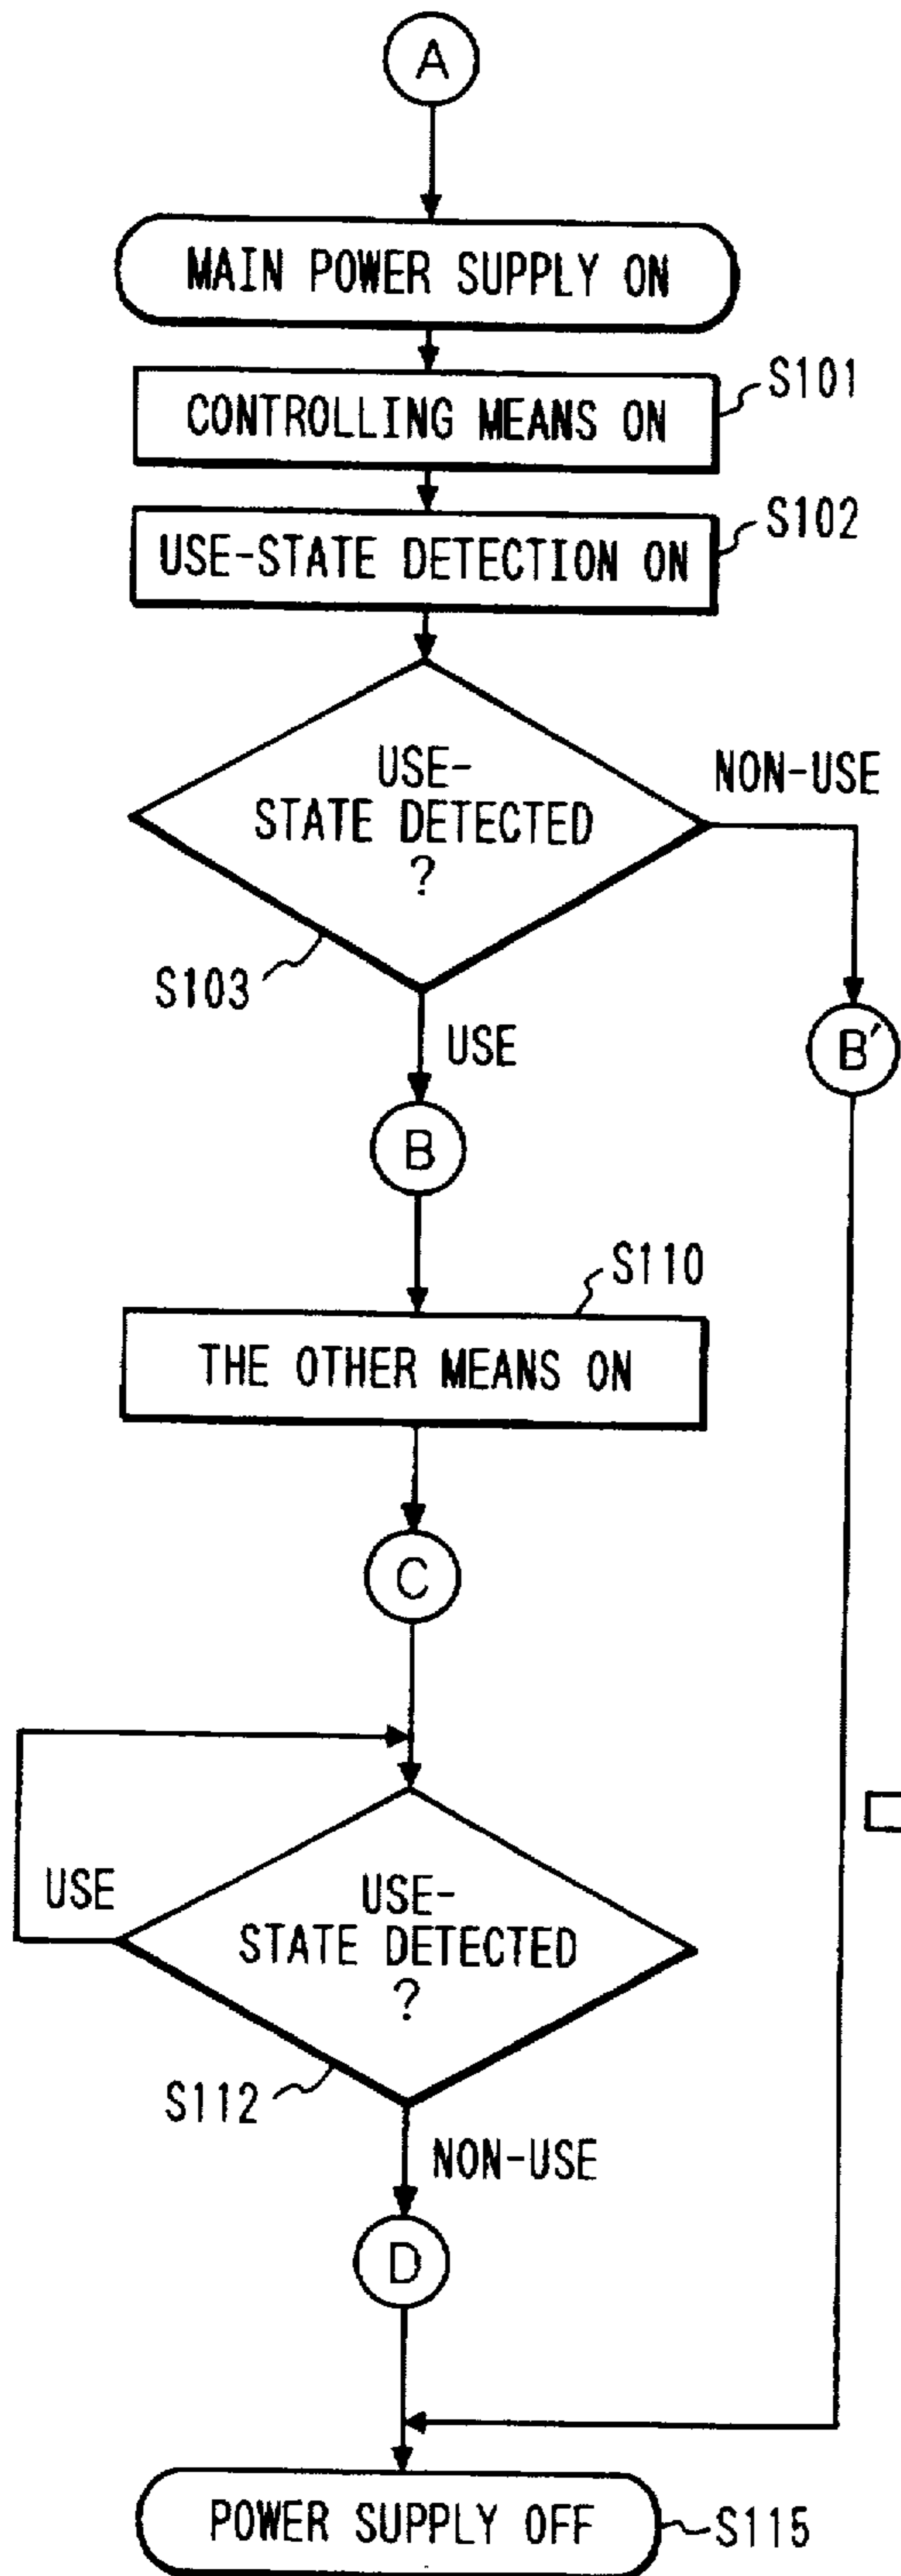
A

MAIN POWER SUPPLY ON

CONTROLLING MEANS ON
S101

USE-STATE DETECTION ON
S102

USE-STATE DETECTED ?

NON-USE

S103

USE

B'

B

S110

THE OTHER MEANS ON

C

USE

USE-STATE DETECTED ?

S112

NON-USE

D

POWER SUPPLY OFF
S115